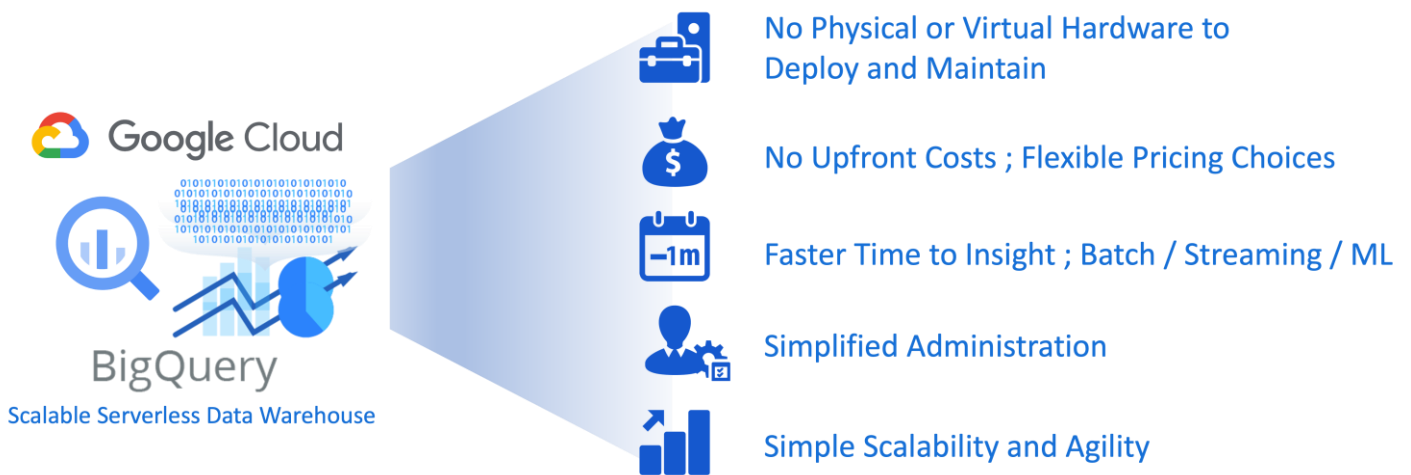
Google Cloud

BigQuery

Scalable Serverless Data Warehouse

No Physical or Virtual Hardware to Deploy and Maintain

$

No Upfront Costs ; Flexible Pricing Choices

-1m

Faster Time to Insight ; Batch / Streaming / ML

Simplified Administration

Simple Scalability and Agility